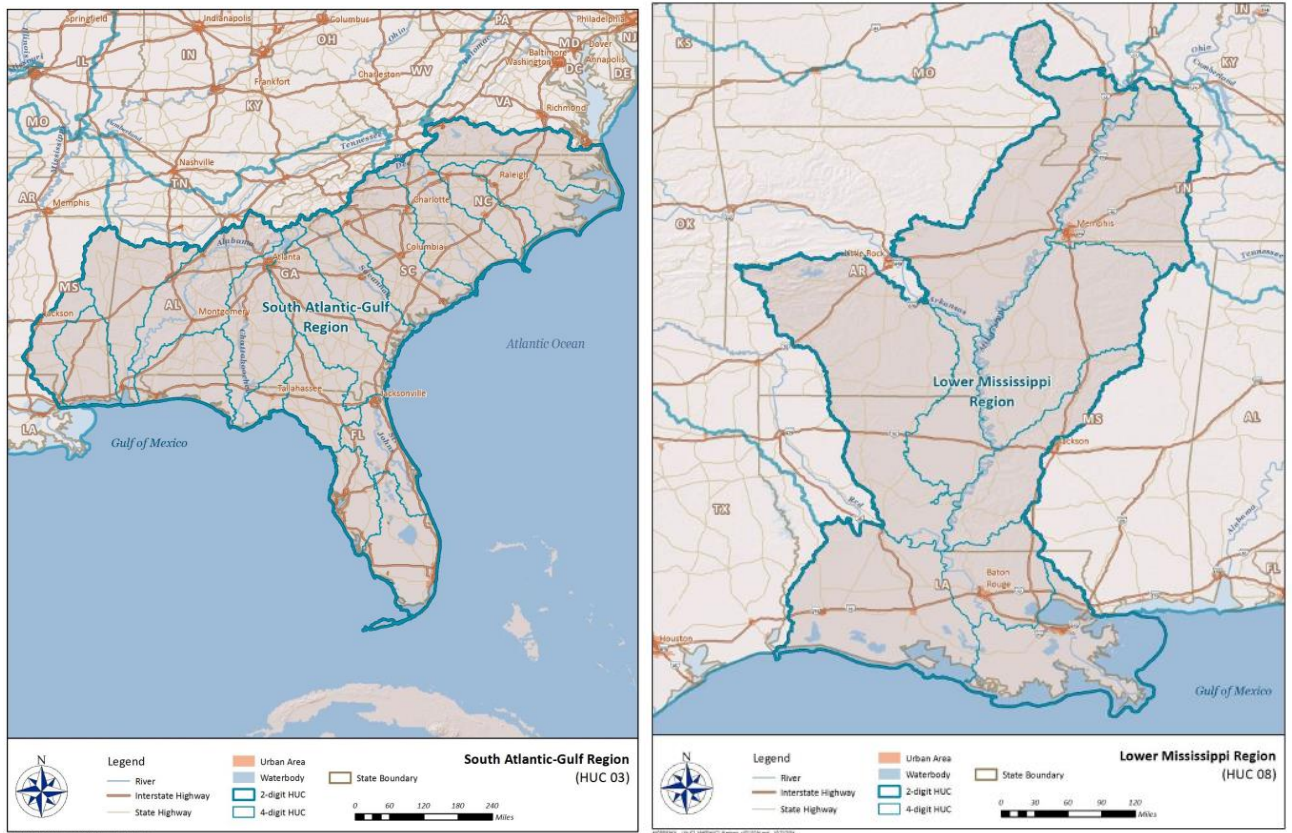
Springfield
Indianapolis
Columbus
PA
Philadelphia
NJ
IL
IN
OH
MD
Dover
Baltimore
Washington
DC
Annapolis
DE
Frankfort
Charleston
WV
Ohio
KY
VA
Richmond
MO
Nashville
Tennessee
TN
Raleigh
NC
AR
Memphis
Charlotte
Alabama
Columbia
Atlanta
GA
SC
MS
AL
South Atlantic-Gulf Region
Jackson
Montgomery
Atlantic Ocean
Tallahassee
Jacksonville
LA
FL
Gulf of Mexico

N
Legend
River
Interstate Highway
State Highway
Urban Area
Waterbody
2-digit HUC
4-digit HUC
State Boundary
South Atlantic-Gulf Region
(HUC 03)
0 60 120 180 240
Miles

IN
KS
MO
Ohio
Cumberland
TN
OK
Little Rock
AR
Memphis
Tennessee
Arkansas
Lower Mississippi Region
AL
MS
Jackson
TX
Red
LA
Baton Rouge
FL
Houston
Gulf of Mexico

N
Legend
River
Interstate Highway
State Highway
Urban Area
Waterbody
2-digit HUC
4-digit HUC
State Boundary
Lower Mississippi Region
(HUC 08)
0 30 60 90 120
Miles